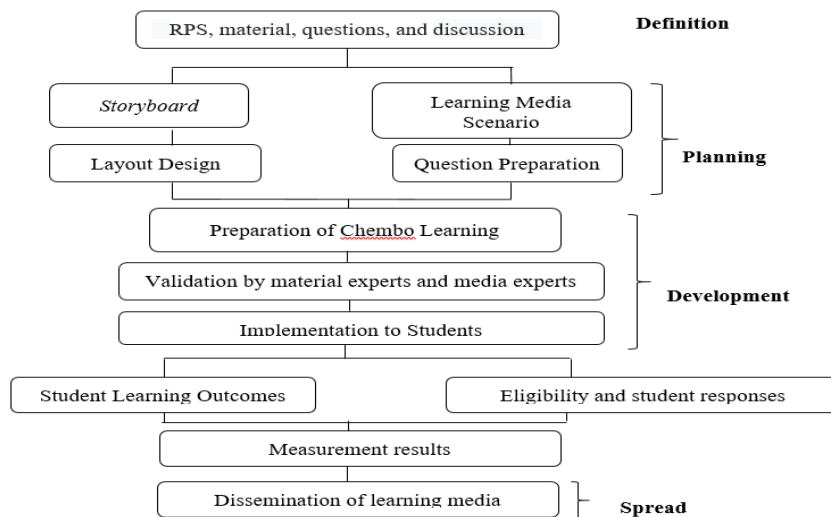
RPS, material, questions, and discussion

Definition

*Storyboard*

Learning Media Scenario

Layout Design

Question Preparation

Planning

Preparation of Chembo Learning

Validation by material experts and media experts

Implementation to Students

Development

Student Learning Outcomes

Eligibility and student responses

Measurement results

Dissemination of learning media

Spread